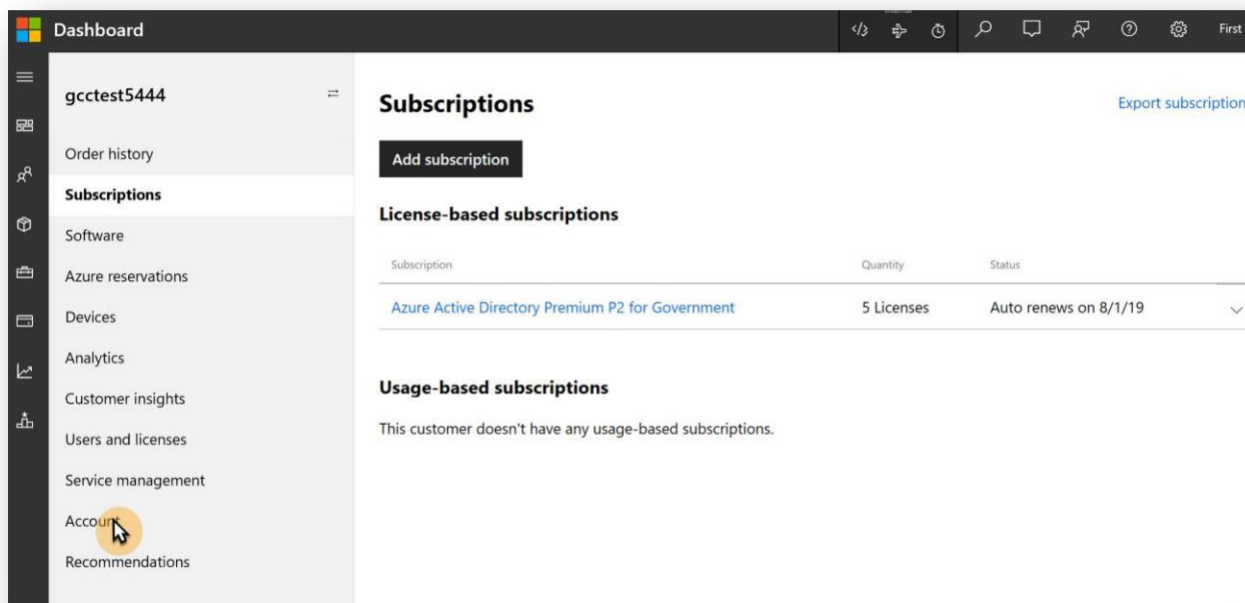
Dashboard

First

gcctest5444

Order history
Subscriptions
Software
Azure reservations
Devices
Analytics
Customer insights
Users and licenses
Service management
Account
Recommendations

Subscriptions

Export subscription

Add subscription

License-based subscriptions

| Subscription | Quantity | Status |
|---|---|---|
| Azure Active Directory Premium P2 for Government | 5 Licenses | Auto renews on 8/1/19 |

Usage-based subscriptions

This customer doesn't have any usage-based subscriptions.